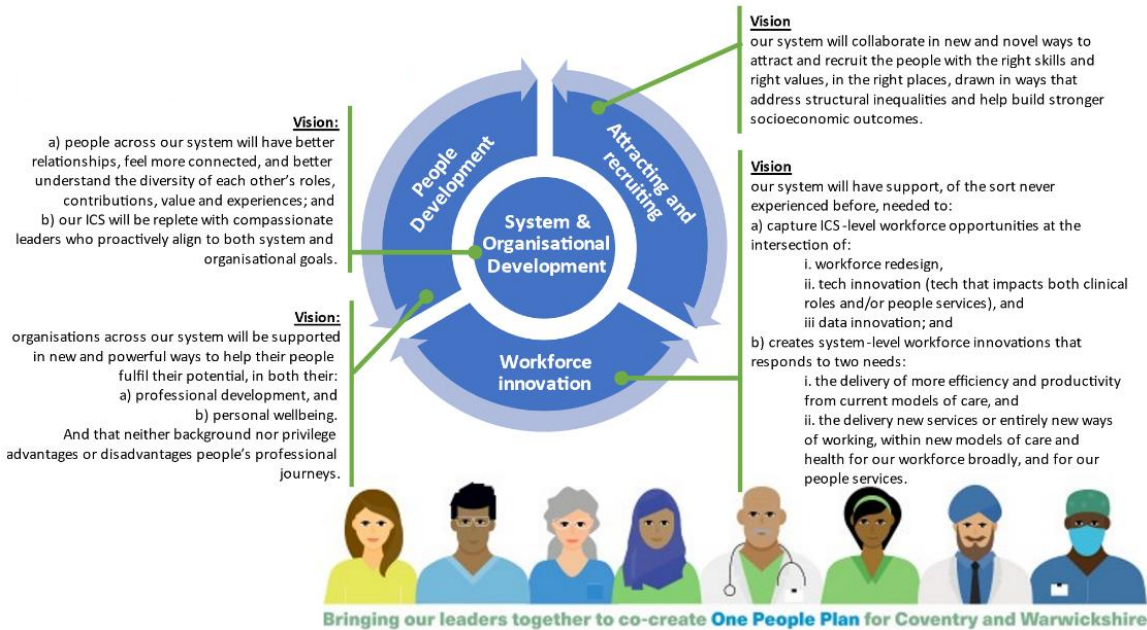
Vision:
a) people across our system will have better relationships, feel more connected, and better understand the diversity of each other's roles, contributions, value and experiences; and
b) our ICS will be replete with compassionate leaders who proactively align to both system and organisational goals.

Vision:
organisations across our system will be supported in new and powerful ways to help their people fulfil their potential, in both their:
a) professional development, and
b) personal wellbeing.
And that neither background nor privilege advantages or disadvantages people's professional journeys.

People Development

Attracting and recruiting

System & Organisational Development

Workforce innovation

Vision
our system will collaborate in new and novel ways to attract and recruit the people with the right skills and right values, in the right places, drawn in ways that address structural inequalities and help build stronger socioeconomic outcomes.

Vision
our system will have support, of the sort never experienced before, needed to:
a) capture ICS-level workforce opportunities at the intersection of:
i. workforce redesign,
ii. tech innovation (tech that impacts both clinical roles and/or people services), and
iii data innovation; and
b) creates system-level workforce innovations that responds to two needs:
i. the delivery of more efficiency and productivity from current models of care, and
ii. the delivery new services or entirely new ways of working, within new models of care and health for our workforce broadly, and for our people services.

Bringing our leaders together to co-create One People Plan for Coventry and Warwickshire